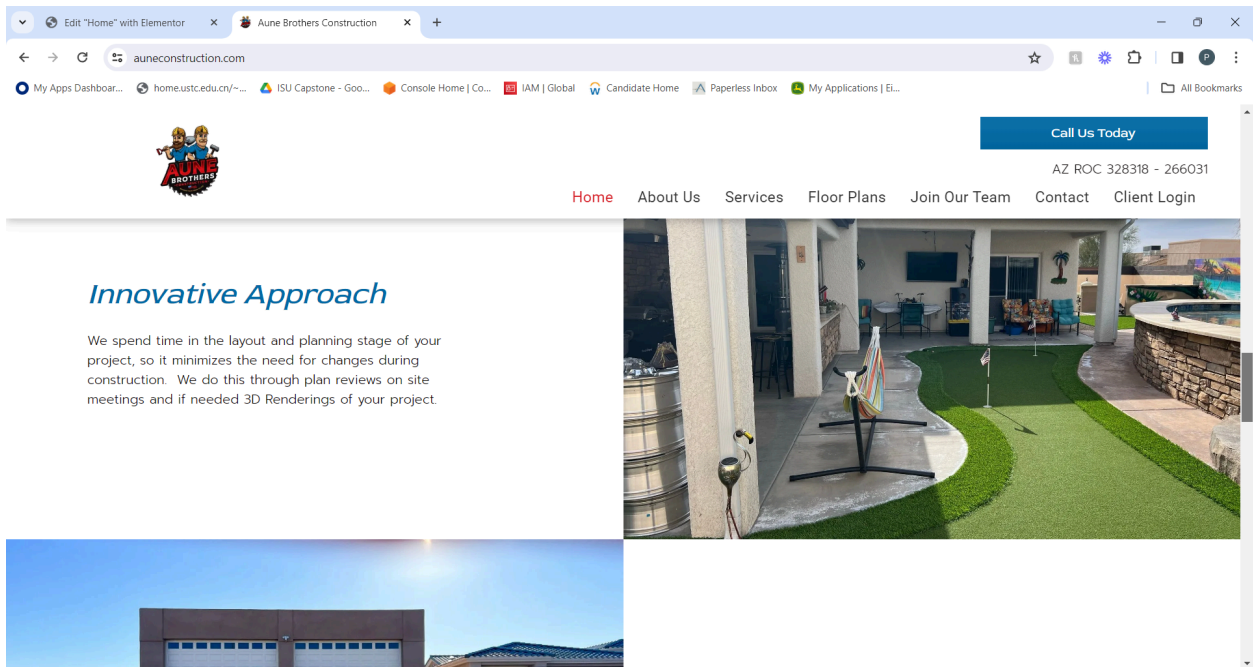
Edit "Home" with Elementor
Aune Brothers Construction
auneconstruction.com
My Apps Dashboar... home.ustc.edu.cn/~... ISU Capstone - Goo... Console Home | Co... IAM | Global Candidate Home Paperless Inbox My Applications | Ei...
All Bookmarks

AUNE BROTHERS

Call Us Today
AZ ROC 328318 - 266031
Home About Us Services Floor Plans Join Our Team Contact Client Login

Innovative Approach

We spend time in the layout and planning stage of your project, so it minimizes the need for changes during construction. We do this through plan reviews on site meetings and if needed 3D Renderings of your project.